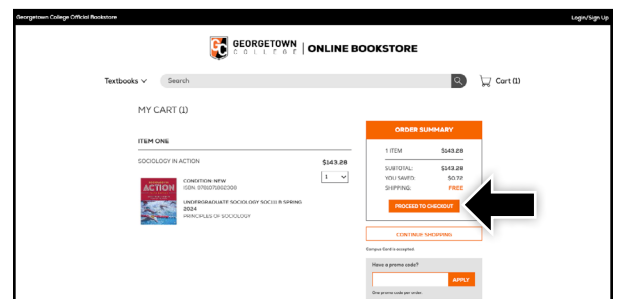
Georgetown College Official Bookstore

Login/Sign Up

GEORGETOWN COLLEGE | ONLINE BOOKSTORE

Textbooks

Search

Cart (1)

MY CART (1)

ITEM ONE

SOCIOLOGY IN ACTION

$143.28

1

ACTION

CONDITION: NEW
ISBN: 9781071862308

UNDERGRADUATE SOCIOLOGY SOC111 B SPRING 2024
PRINCIPLES OF SOCIOLOGY

ORDER SUMMARY

1 ITEM $143.28

SUBTOTAL: $143.28
YOU SAVED: $0.72
SHIPPING: FREE

PROCEED TO CHECKOUT

CONTINUE SHOPPING

Campus Card is accepted

Have a promo code?

APPLY

One promo code per order.